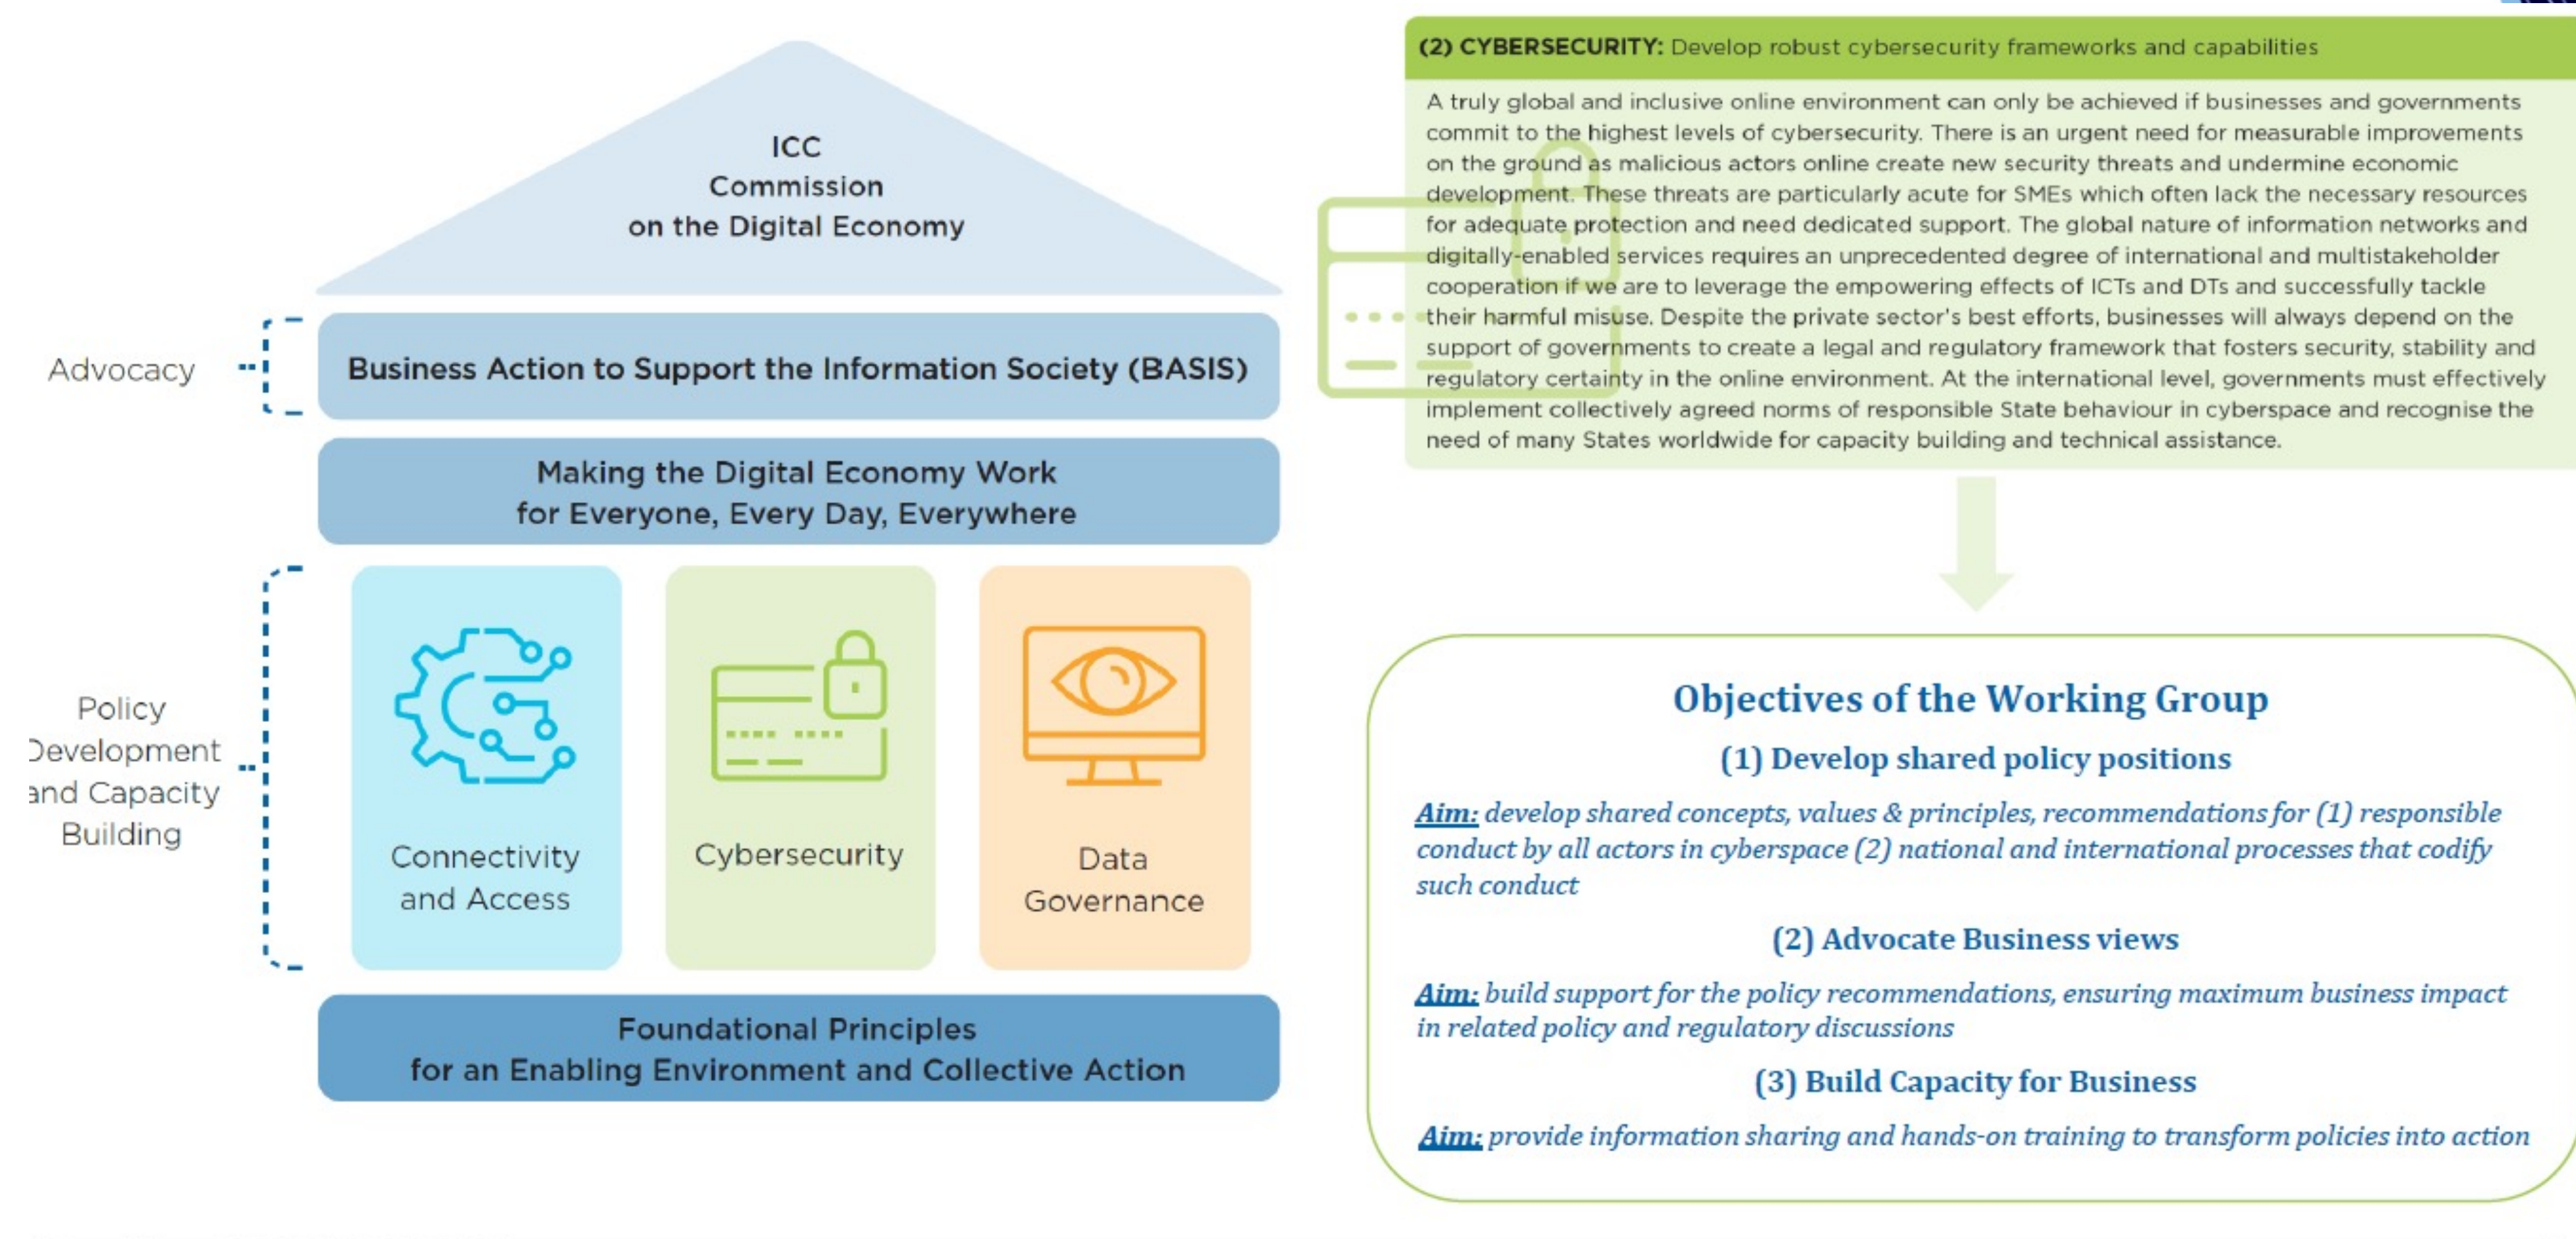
ICC
Commission
on the Digital Economy

Advocacy

Business Action to Support the Information Society (BASIS)

Making the Digital Economy Work
for Everyone, Every Day, Everywhere

Policy
Development
and Capacity
Building

Connectivity
and Access

Cybersecurity

Data
Governance

Foundational Principles
for an Enabling Environment and Collective Action

(2) CYBERSECURITY: Develop robust cybersecurity frameworks and capabilities

A truly global and inclusive online environment can only be achieved if businesses and governments commit to the highest levels of cybersecurity. There is an urgent need for measurable improvements on the ground as malicious actors online create new security threats and undermine economic development. These threats are particularly acute for SMEs which often lack the necessary resources for adequate protection and need dedicated support. The global nature of information networks and digitally-enabled services requires an unprecedented degree of international and multistakeholder cooperation if we are to leverage the empowering effects of ICTs and DTs and successfully tackle their harmful misuse. Despite the private sector's best efforts, businesses will always depend on the support of governments to create a legal and regulatory framework that fosters security, stability and regulatory certainty in the online environment. At the international level, governments must effectively implement collectively agreed norms of responsible State behaviour in cyberspace and recognise the need of many States worldwide for capacity building and technical assistance.

Objectives of the Working Group

(1) Develop shared policy positions

Aim: develop shared concepts, values & principles, recommendations for (1) responsible conduct by all actors in cyberspace (2) national and international processes that codify such conduct

(2) Advocate Business views

Aim: build support for the policy recommendations, ensuring maximum business impact in related policy and regulatory discussions

(3) Build Capacity for Business

Aim: provide information sharing and hands-on training to transform policies into action